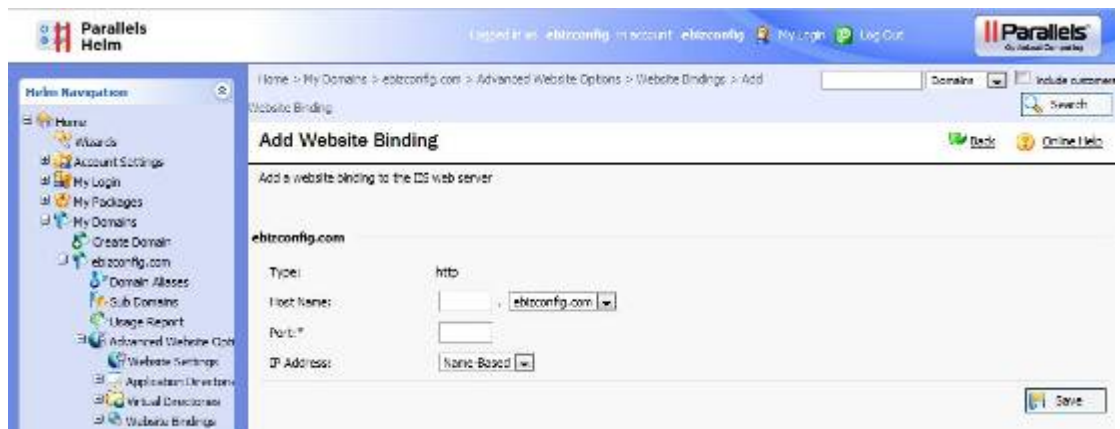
Parallels Helm

Logged in as: ebizconfig in account: ebizconfig  My Login  Log Out

Parallels

Helm Navigation

Home
Wizards
Account Settings
My Login
My Packages
My Domains
Create Domain
ebizconfig.com
Domain Aliases
Sub Domains
Usage Report
Advanced Website Opti
Website Settings
Application Directories
Virtual Directories
Website Bindings

Home > My Domains > ebizconfig.com > Advanced Website Options > Website Bindings > Add Website Binding

Domains  Include customers  Search

Add Website Binding

Back  Online Help

Add a website binding to the IIS web server

ebizconfig.com

Type: http

Host Name: . ebizconfig.com

Port:*

IP Address: Name-Based

Save